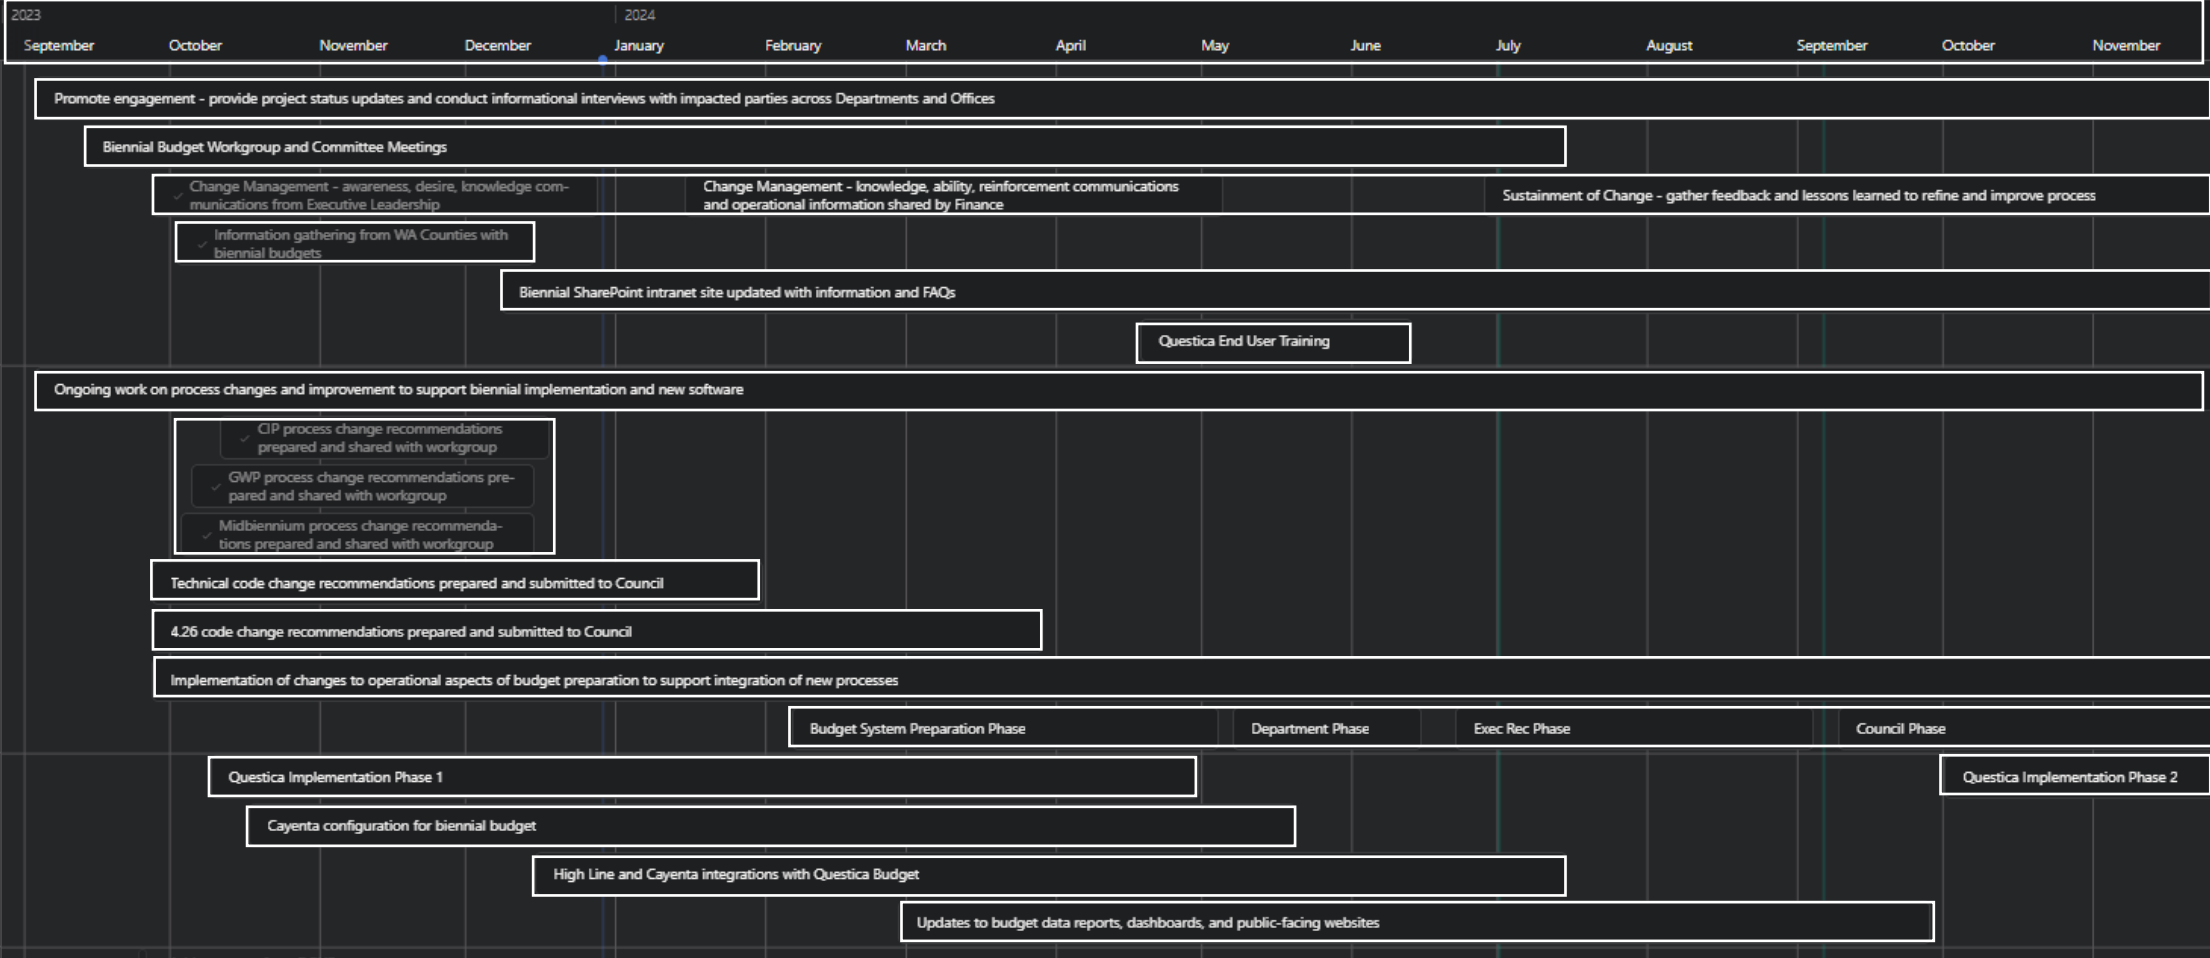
2023 2024

September October November December January February March April May June July August September October November

Promote engagement - provide project status updates and conduct informational interviews with impacted parties across Departments and Offices

Biennial Budget Workgroup and Committee Meetings

Change Management - awareness, desire, knowledge communications from Executive Leadership

Change Management - knowledge, ability, reinforcement communications and operational information shared by Finance

Sustainment of Change - gather feedback and lessons learned to refine and improve process

Information gathering from WA Counties with biennial budgets

Biennial SharePoint intranet site updated with information and FAQs

Questica End User Training

Ongoing work on process changes and improvement to support biennial implementation and new software

CIP process change recommendations prepared and shared with workgroup

GWP process change recommendations prepared and shared with workgroup

Midbiennium process change recommendations prepared and shared with workgroup

Technical code change recommendations prepared and submitted to Council

4.26 code change recommendations prepared and submitted to Council

Implementation of changes to operational aspects of budget preparation to support integration of new processes

Budget System Preparation Phase

Department Phase

Exec Rec Phase

Council Phase

Questica Implementation Phase 1

Questica Implementation Phase 2

Cayenta configuration for biennial budget

High Line and Cayenta integrations with Questica Budget

Updates to budget data reports, dashboards, and public-facing websites